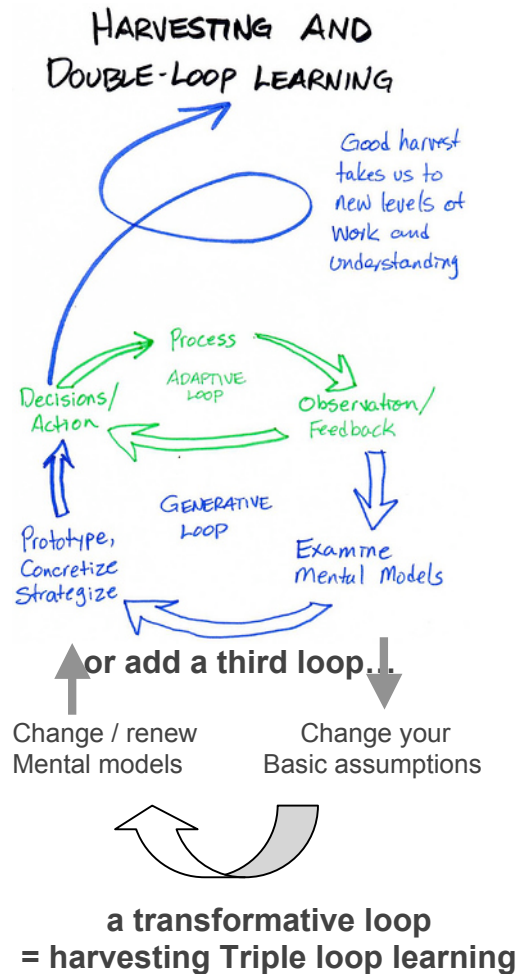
HARVESTING AND DOUBLE-LOOP LEARNING

Good harvest takes us to new levels of Work and Understanding

Process

ADAPTIVE LOOP

Decisions/ Action

Observation/ Feedback

GENERATIVE LOOP

Prototype, Concretize Strategize

Examine Mental Models

or add a third loop…

Change / renew Mental models

Change your Basic assumptions

a transformative loop
= harvesting Triple loop learning